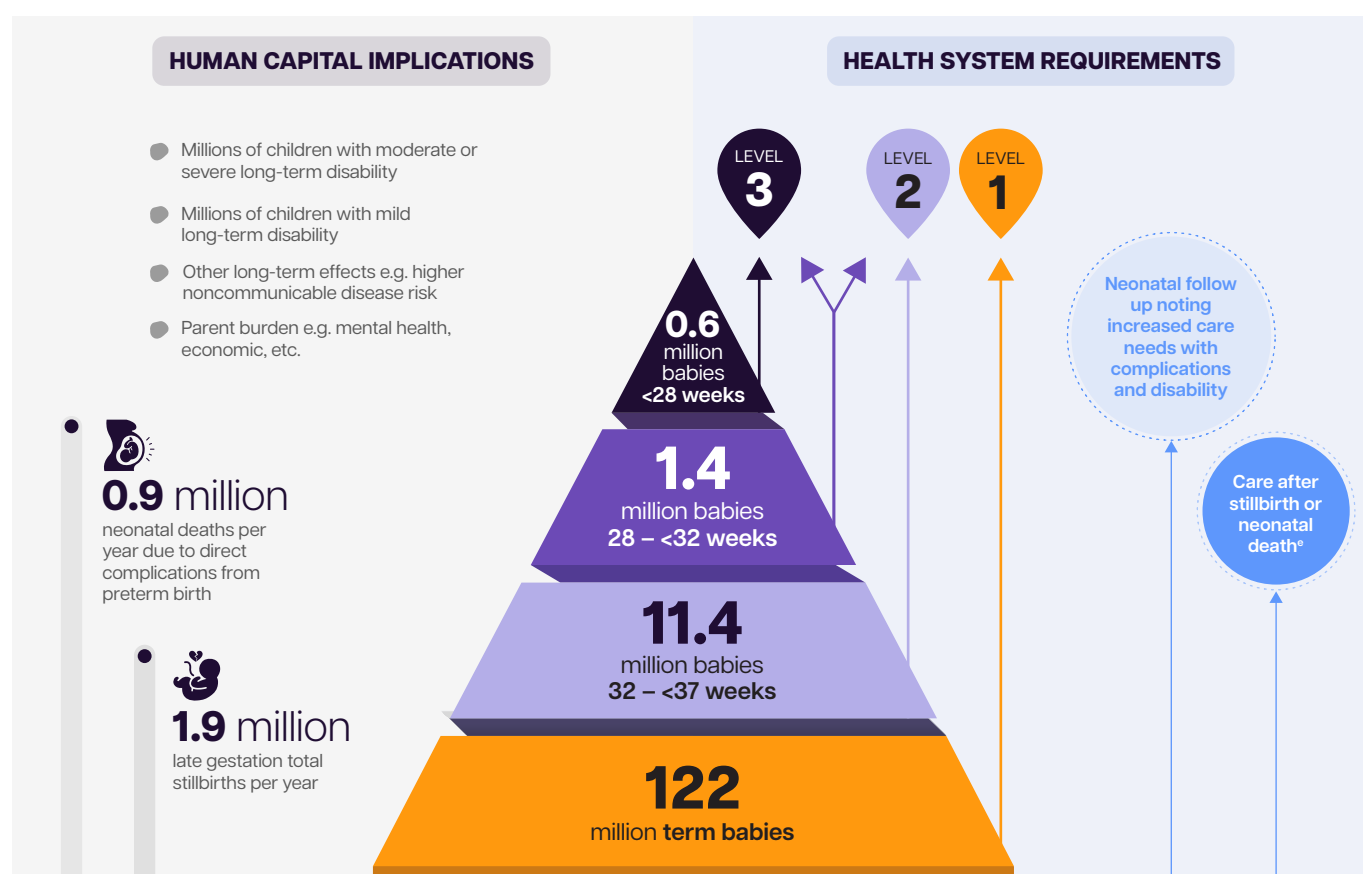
HUMAN CAPITAL IMPLICATIONS

HEALTH SYSTEM REQUIREMENTS

Millions of children with moderate or severe long-term disability

Millions of children with mild long-term disability

Other long-term effects e.g. higher noncommunicable disease risk

Parent burden e.g. mental health, economic, etc.

LEVEL 3

LEVEL 2

LEVEL 1

0.6 million babies <28 weeks

1.4 million babies 28 – <32 weeks

11.4 million babies 32 – <37 weeks

122 million term babies

Neonatal follow up noting increased care needs with complications and disability

Care after stillbirth or neonatal death$^{e}$

0.9 million neonatal deaths per year due to direct complications from preterm birth

1.9 million late gestation total stillbirths per year